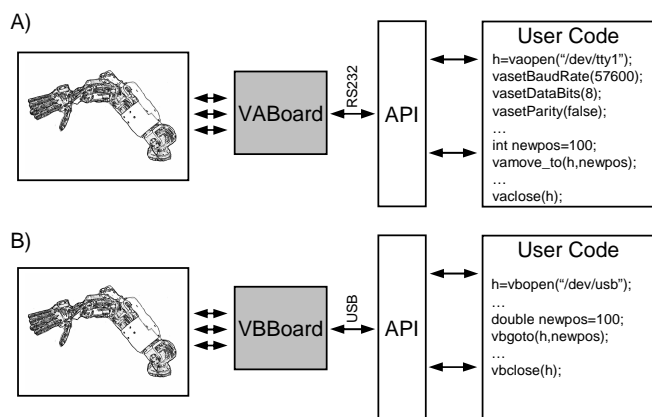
A)

VABoard

RS232

API

User Code

h=vaopen("/dev/tty1");
vasetBaudRate(57600);
vasetDataBits(8);
vasetParity(false);
…
int newpos=100;
vamove_to(h,newpos);
…
vaclose(h);

B)

VBBoard

USB

API

User Code

h=vbopen("/dev/usb");
…
double newpos=100;
vbgoto(h,newpos);
…
vbclose(h);